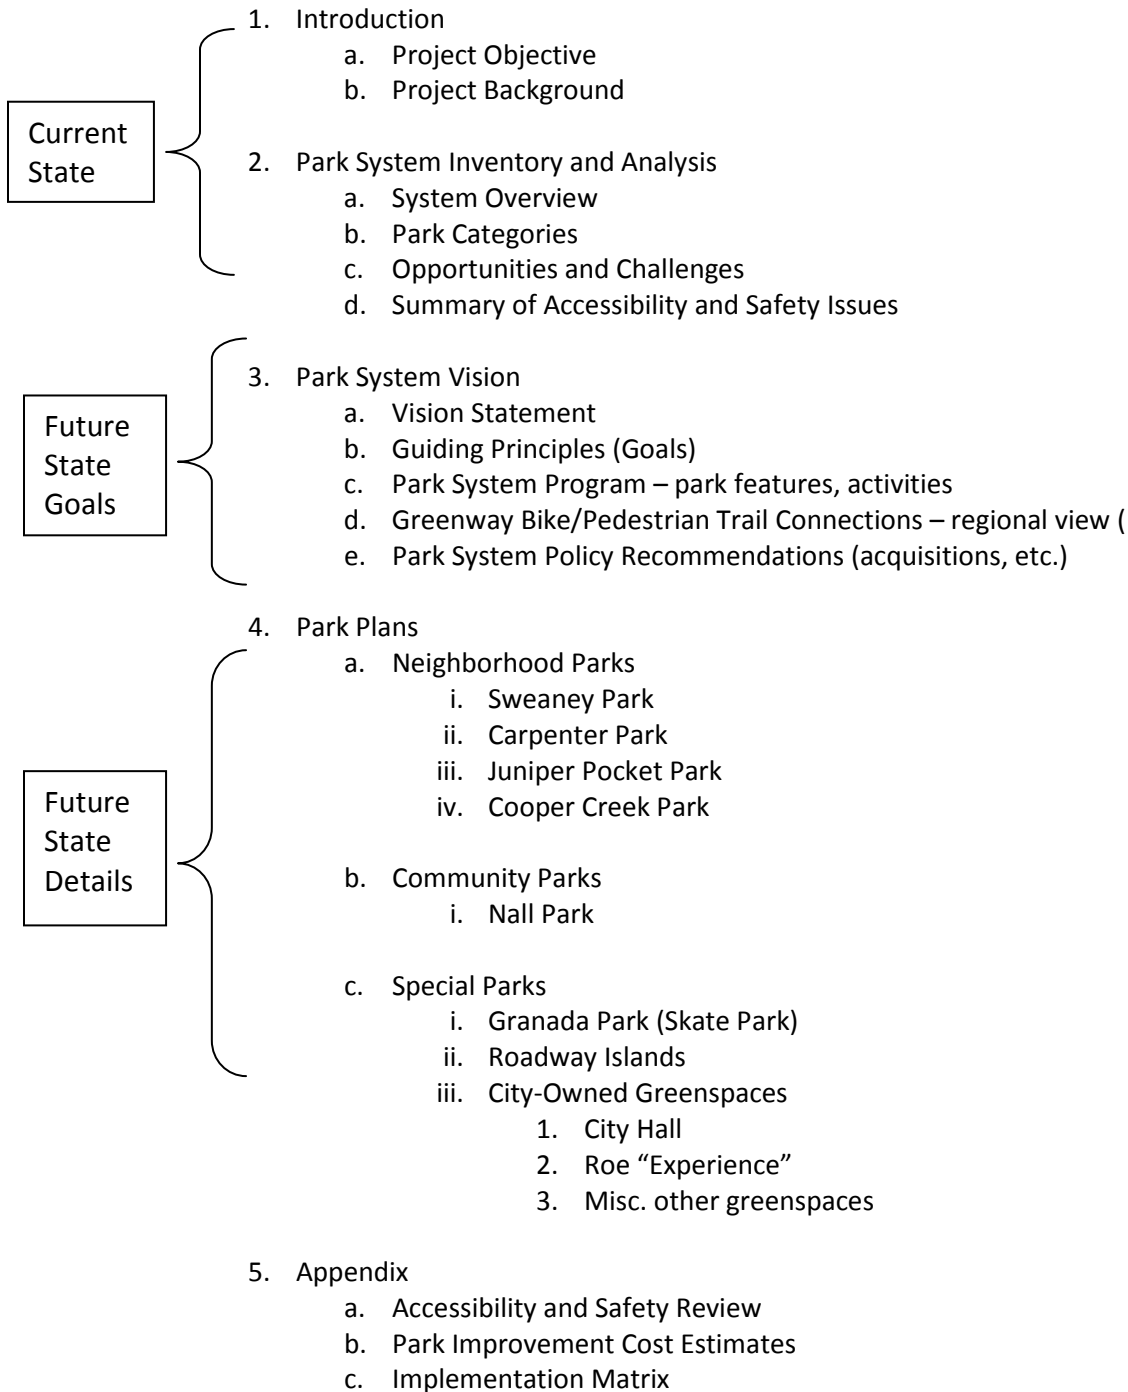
Current State

1. Introduction
a. Project Objective
b. Project Background

2. Park System Inventory and Analysis
a. System Overview
b. Park Categories
c. Opportunities and Challenges
d. Summary of Accessibility and Safety Issues

Future State Goals

3. Park System Vision
a. Vision Statement
b. Guiding Principles (Goals)
c. Park System Program – park features, activities
d. Greenway Bike/Pedestrian Trail Connections – regional view (
e. Park System Policy Recommendations (acquisitions, etc.)

Future State Details

4. Park Plans
a. Neighborhood Parks
i. Sweaney Park
ii. Carpenter Park
iii. Juniper Pocket Park
iv. Cooper Creek Park

b. Community Parks
i. Nall Park

c. Special Parks
i. Granada Park (Skate Park)
ii. Roadway Islands
iii. City-Owned Greenspaces
1. City Hall
2. Roe "Experience"
3. Misc. other greenspaces

5. Appendix
a. Accessibility and Safety Review
b. Park Improvement Cost Estimates
c. Implementation Matrix